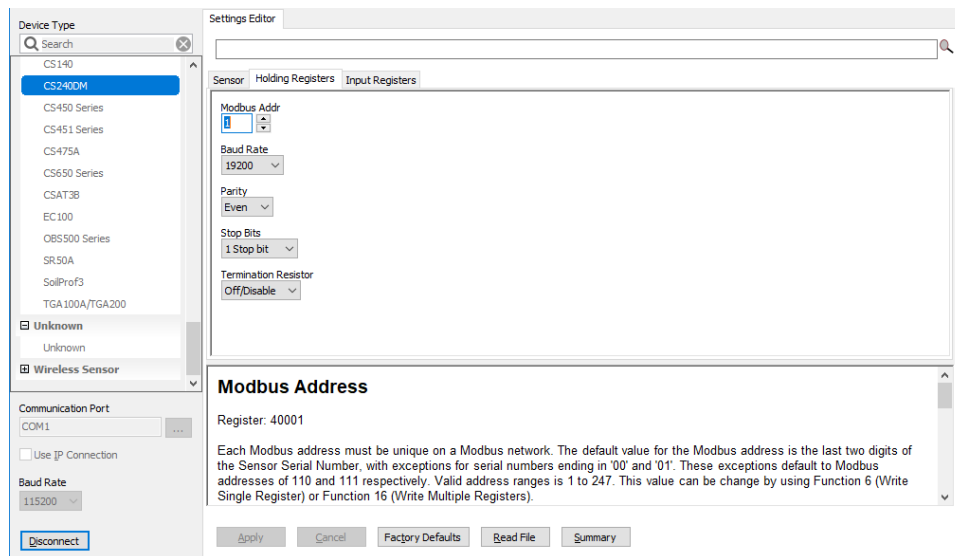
Device Type

Search

CS140
CS240DM
CS450 Series
CS451 Series
CS475A
CS650 Series
CSAT3B
EC100
OBS500 Series
SR50A
SoilProf3
TGA100A/TGA200

Unknown
Unknown

Wireless Sensor

Communication Port
COM1
...
Use IP Connection
Baud Rate
115200

Disconnect

Settings Editor

Sensor
Holding Registers
Input Registers

Modbus Addr
1

Baud Rate
19200

Parity
Even

Stop Bits
1 Stop bit

Termination Resistor
Off/Disable

Modbus Address

Register: 40001

Each Modbus address must be unique on a Modbus network. The default value for the Modbus address is the last two digits of the Sensor Serial Number, with exceptions for serial numbers ending in '00' and '01'. These exceptions default to Modbus addresses of 110 and 111 respectively. Valid address ranges is 1 to 247. This value can be change by using Function 6 (Write Single Register) or Function 16 (Write Multiple Registers).

Apply
Cancel
Factory Defaults
Read File
Summary